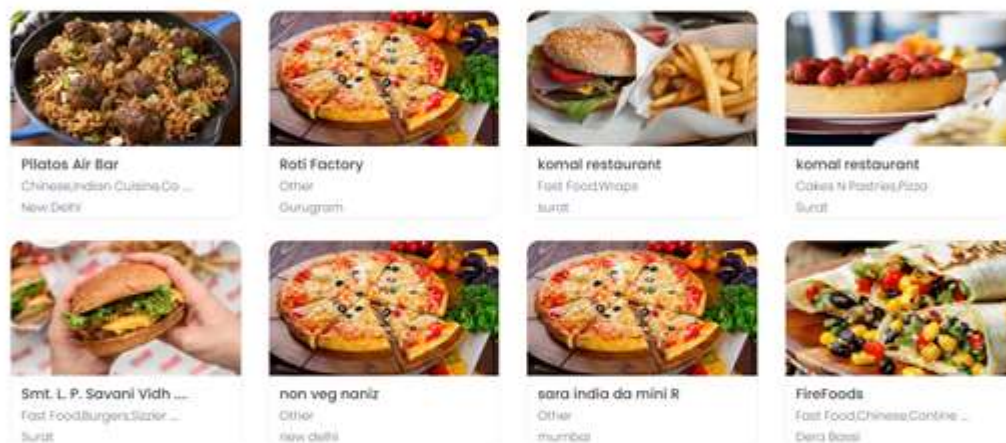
Pilatos Air Bar
Chinese,Indian Cuisine,Co ...
New Delhi

Roti Factory
Other
Gurugram

komal restaurant
Fast Food,Wraps
surat

komal restaurant
Cakes N Pastries,Pizza
Surat

Smt. L. P. Savani Vidh ...
Fast Food,Burgers,Sizzler ...
Surat

non veg naniz
Other
new delhi

sara india da mini R
Other
mumbai

FireFoods
Fast Food,Chinese,Contine ...
Dera Bassi